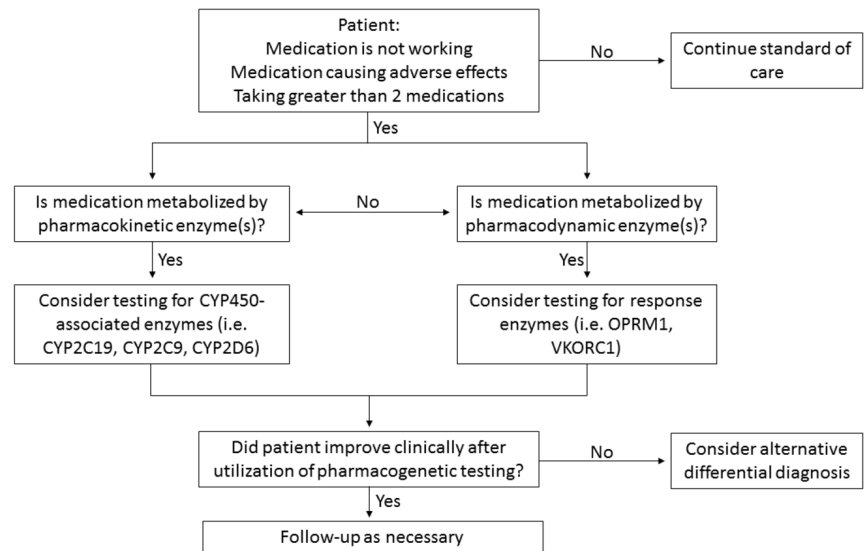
Patient:
Medication is not working
Medication causing adverse effects
Taking greater than 2 medications

No

Continue standard of care

Yes

Is medication metabolized by pharmacokinetic enzyme(s)?

No

Is medication metabolized by pharmacodynamic enzyme(s)?

Yes

Yes

Consider testing for CYP450-associated enzymes (i.e. CYP2C19, CYP2C9, CYP2D6)

Consider testing for response enzymes (i.e. OPRM1, VKORC1)

Did patient improve clinically after utilization of pharmacogenetic testing?

No

Consider alternative differential diagnosis

Yes

Follow-up as necessary